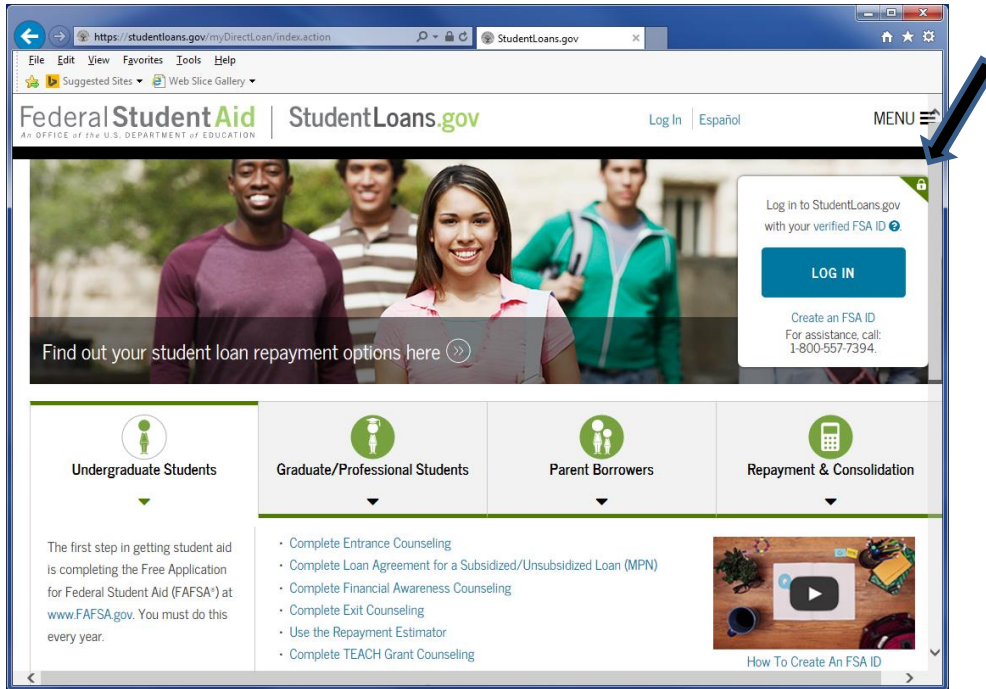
https://studentloans.gov/myDirectLoan/index.action

StudentLoans.gov

File Edit View Favorites Tools Help

Suggested Sites ▾ Web Slice Gallery ▾

Federal Student Aid
An OFFICE of the U.S. DEPARTMENT of EDUCATION

StudentLoans.gov

Log In Español

MENU

Find out your student loan repayment options here

Log in to StudentLoans.gov with your verified FSA ID.

LOG IN

Create an FSA ID
For assistance, call:
1-800-557-7394.

Undergraduate Students

Graduate/Professional Students

Parent Borrowers

Repayment & Consolidation

The first step in getting student aid is completing the Free Application for Federal Student Aid (FAFSA®) at www.FAFSA.gov. You must do this every year.

· Complete Entrance Counseling
· Complete Loan Agreement for a Subsidized/Unsubsidized Loan (MPN)
· Complete Financial Awareness Counseling
· Complete Exit Counseling
· Use the Repayment Estimator
· Complete TEACH Grant Counseling

How To Create An FSA ID